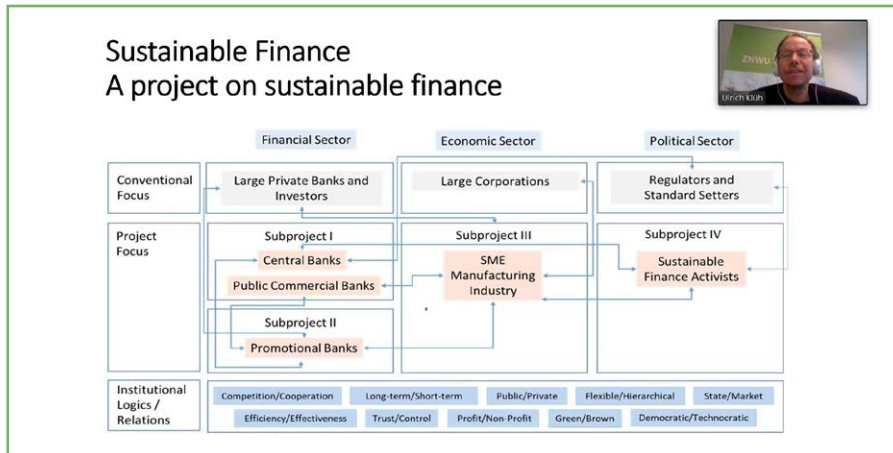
Sustainable Finance
A project on sustainable finance

ZNWU

Ulrich Klüh

| | Financial Sector | Economic Sector | Political Sector |
|---|---|---|---|
| Conventional Focus | Large Private Banks and Investors | Large Corporations | Regulators and Standard Setters |
| Project Focus | Subproject I: Central Banks, Public Commercial Banks; Subproject II: Promotional Banks | Subproject III: SME Manufacturing Industry | Subproject IV: Sustainable Finance Activists |

Institutional Logics / Relations

Competition/Cooperation | Long-term/Short-term | Public/Private | Flexible/Hierarchical | State/Market
Efficiency/Effectiveness | Trust/Control | Profit/Non-Profit | Green/Brown | Democratic/Technocratic